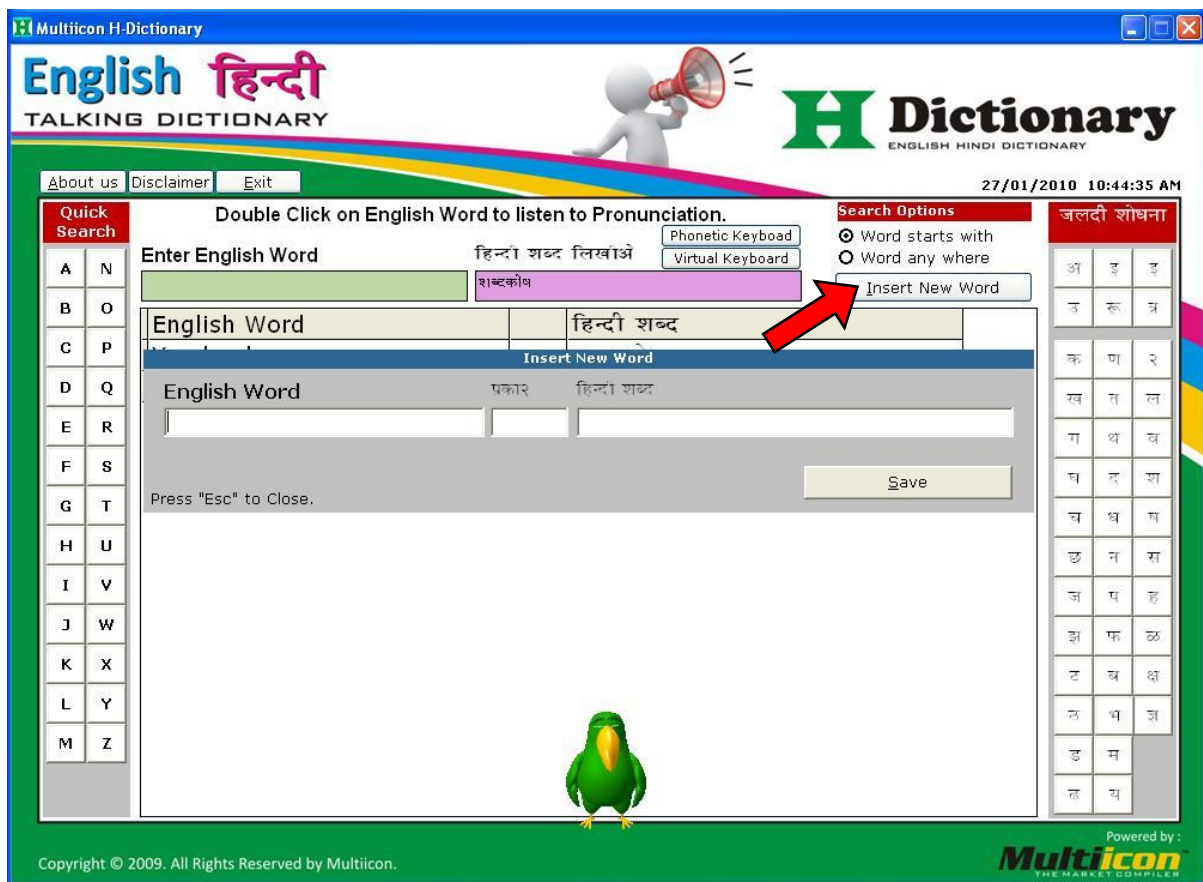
Multiicon H-Dictionary

English हिन्दी
TALKING DICTIONARY

H Dictionary
ENGLISH HINDI DICTIONARY

About us Disclaimer Exit

27/01/2010 10:44:35 AM

Quick Search

| A | N |
|---|---|
| B | O |
| C | P |
| D | Q |
| E | R |
| F | S |
| G | T |
| H | U |
| I | V |
| J | W |
| K | X |
| L | Y |
| M | Z |

Double Click on English Word to listen to Pronunciation.

Enter English Word

हिन्दी शब्द लिखीओ

Phonetic Keyboard

Virtual Keyboard

शब्दकोष

Search Options
Word starts with
Word any where
Insert New Word

English Word | | हिन्दी शब्द

Insert New Word

English Word  प्रकार  हिन्दी शब्द

Save

Press "Esc" to Close.

जलदी शोधना

| अ | इ | ङ |
|---|---|---|
| उ | ऋ | त्र |

| क | ण | २ |
|---|---|---|
| ख | त | ल |
| ग | थ | व |
| घ | द | श |
| च | ध | ष |
| छ | न | स |
| ज | प | ह |
| झ | फ | ळ |
| ट | ब | क्ष |
| ठ | भ | ज्ञ |
| ड | म | |
| ढ | य | |

Powered by :
Multiicon
THE MARKET COMPILER

Copyright © 2009. All Rights Reserved by Multiicon.